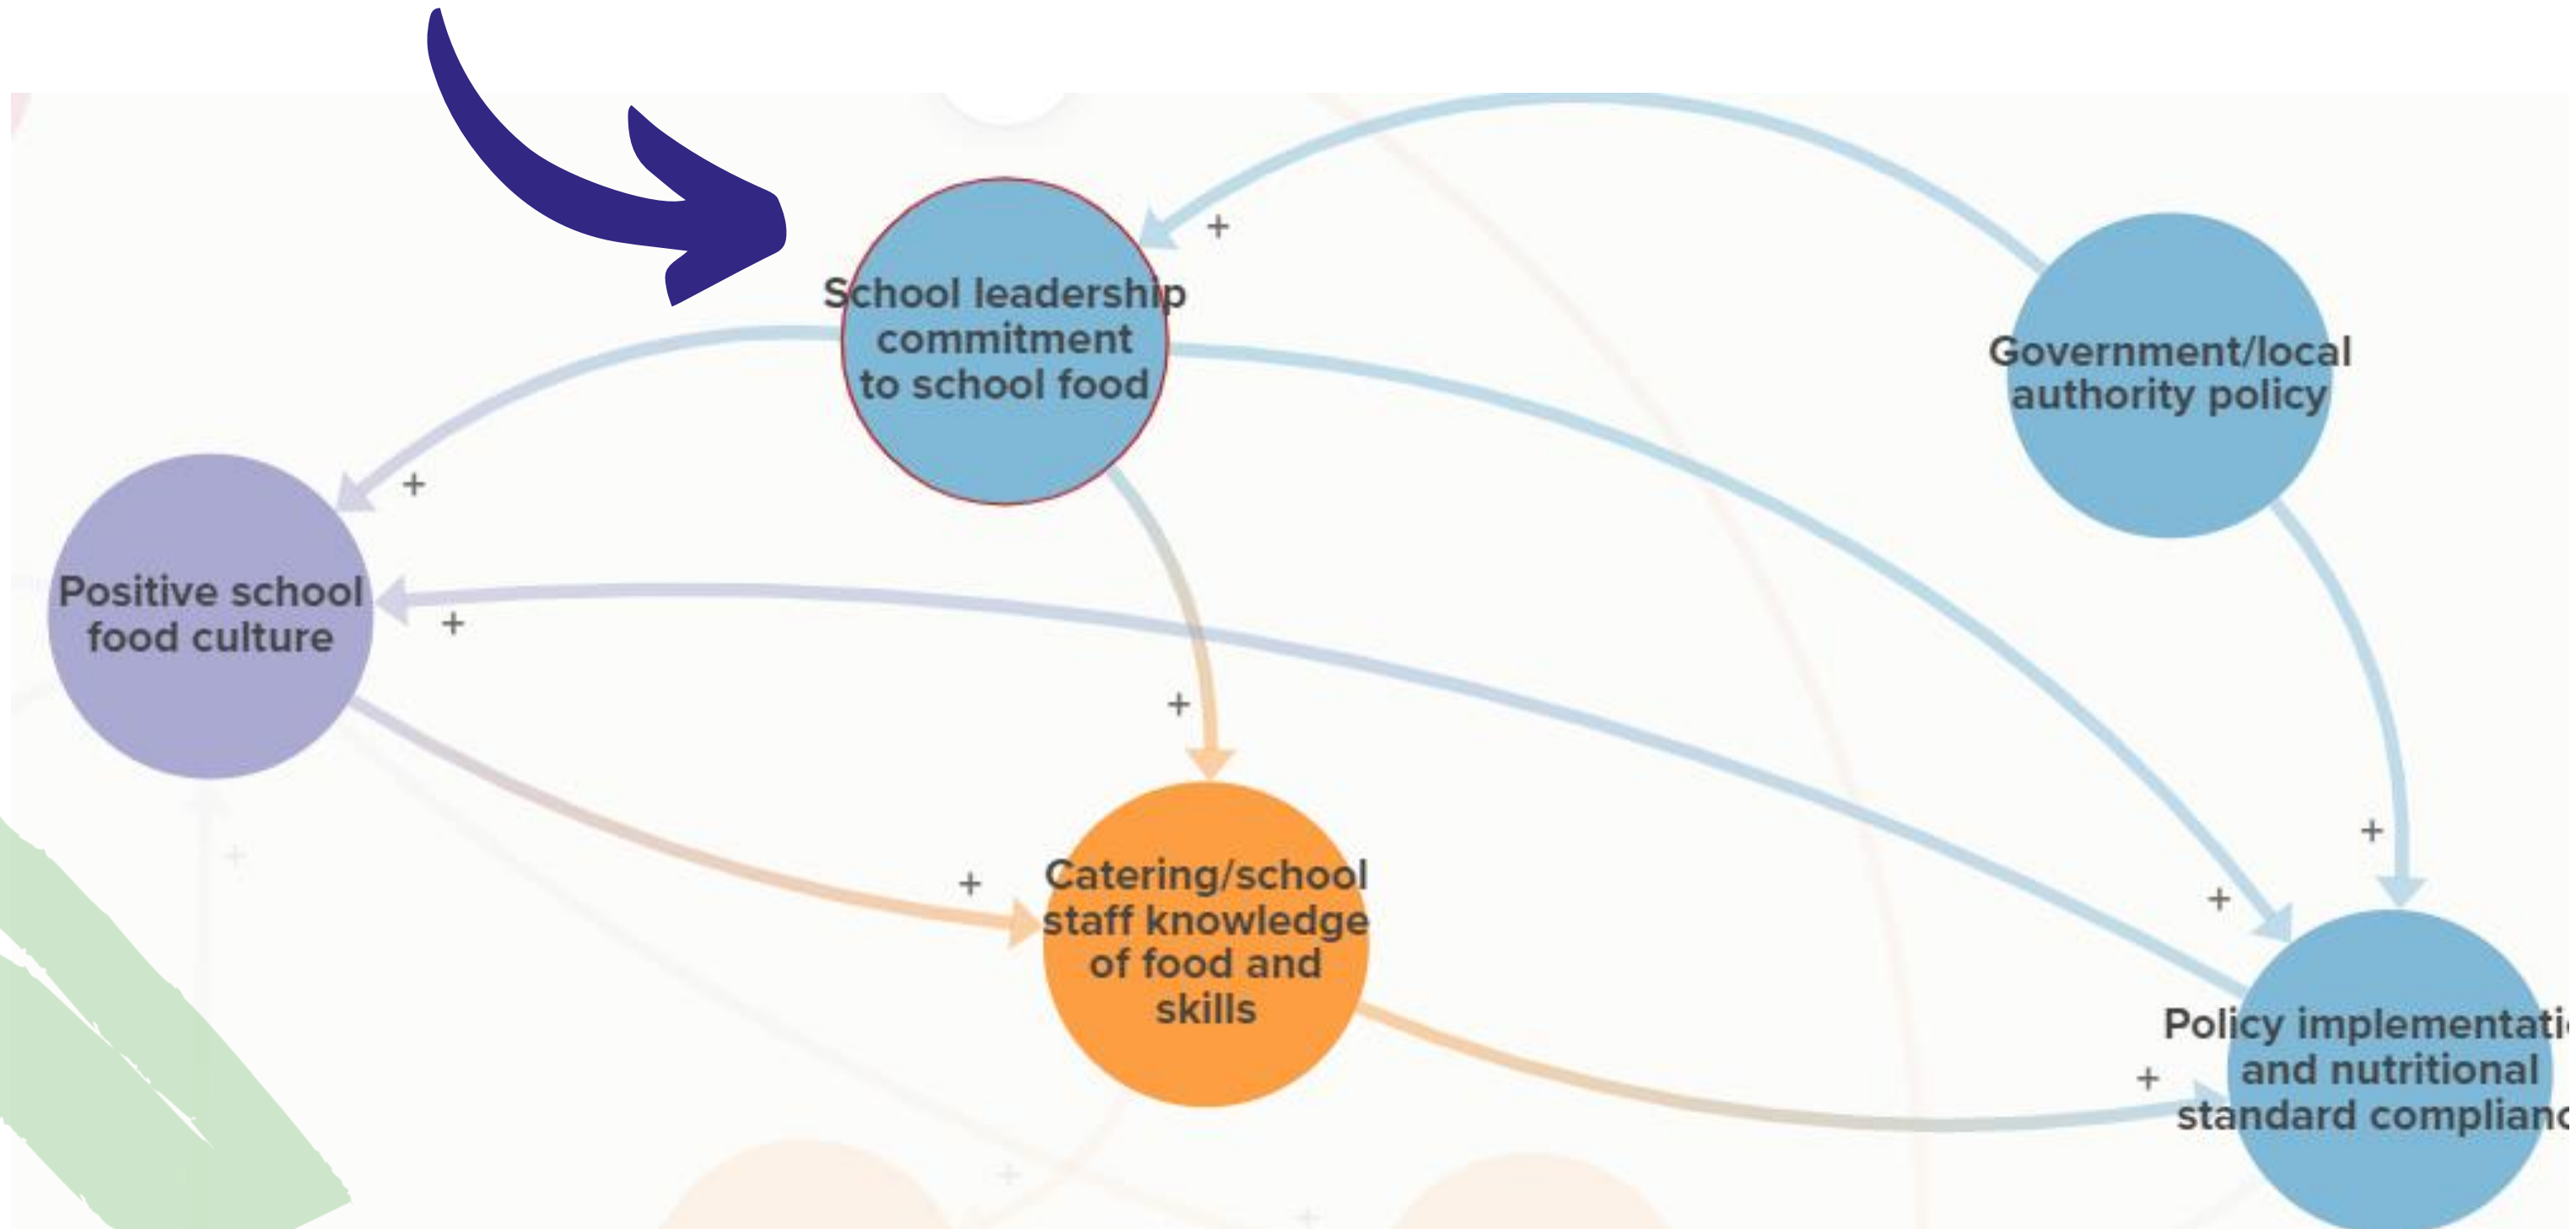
School leadership commitment to school food

+

Government/local authority policy

+

Positive school food culture

+

+

+

+

+

Catering/school staff knowledge of food and skills

+

Policy implementati and nutritional standard complianc

+